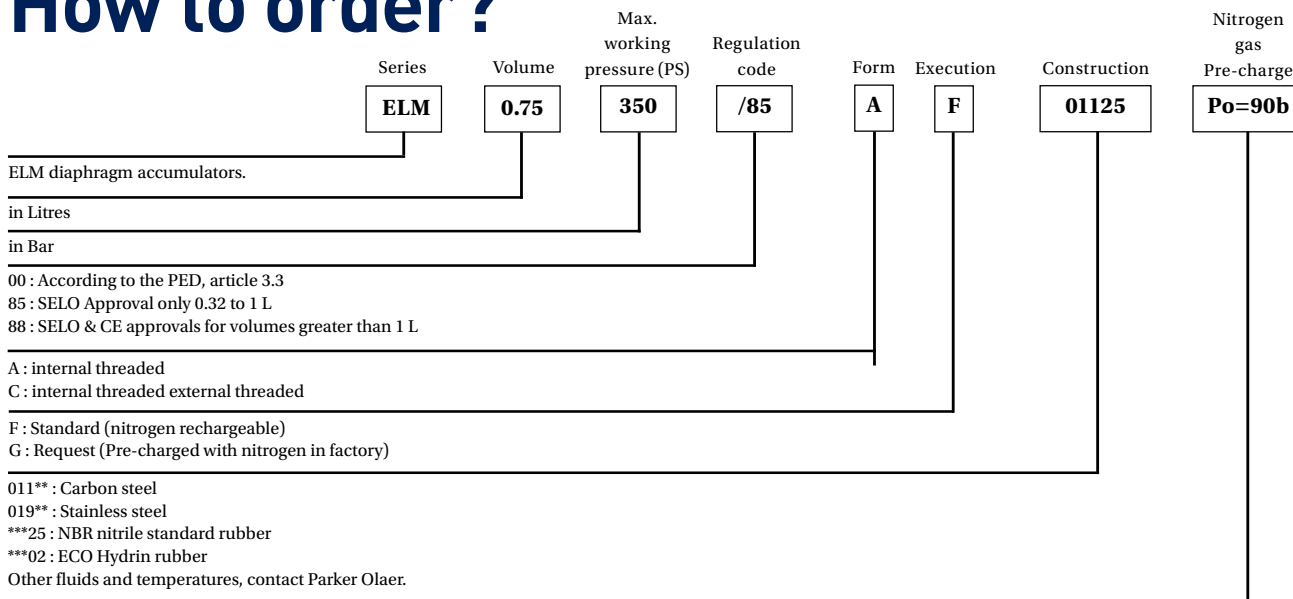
How to order ?

Series
Volume
Max. working pressure (PS)
Regulation code
Form
Execution
Construction
Nitrogen gas Pre-charge

ELM
0.75
350
/85
A
F
01125
Po=90b

ELM diaphragm accumulators.

in Litres

in Bar

00 : According to the PED, article 3.3
85 : SELO Approval only 0.32 to 1 L
88 : SELO & CE approvals for volumes greater than 1 L

A : internal threaded
C : internal threaded external threaded

F : Standard (nitrogen rechargeable)
G : Request (Pre-charged with nitrogen in factory)

011** : Carbon steel
019** : Stainless steel
***25 : NBR nitrile standard rubber
***02 : ECO Hydrin rubber
Other fluids and temperatures, contact Parker Olaer.